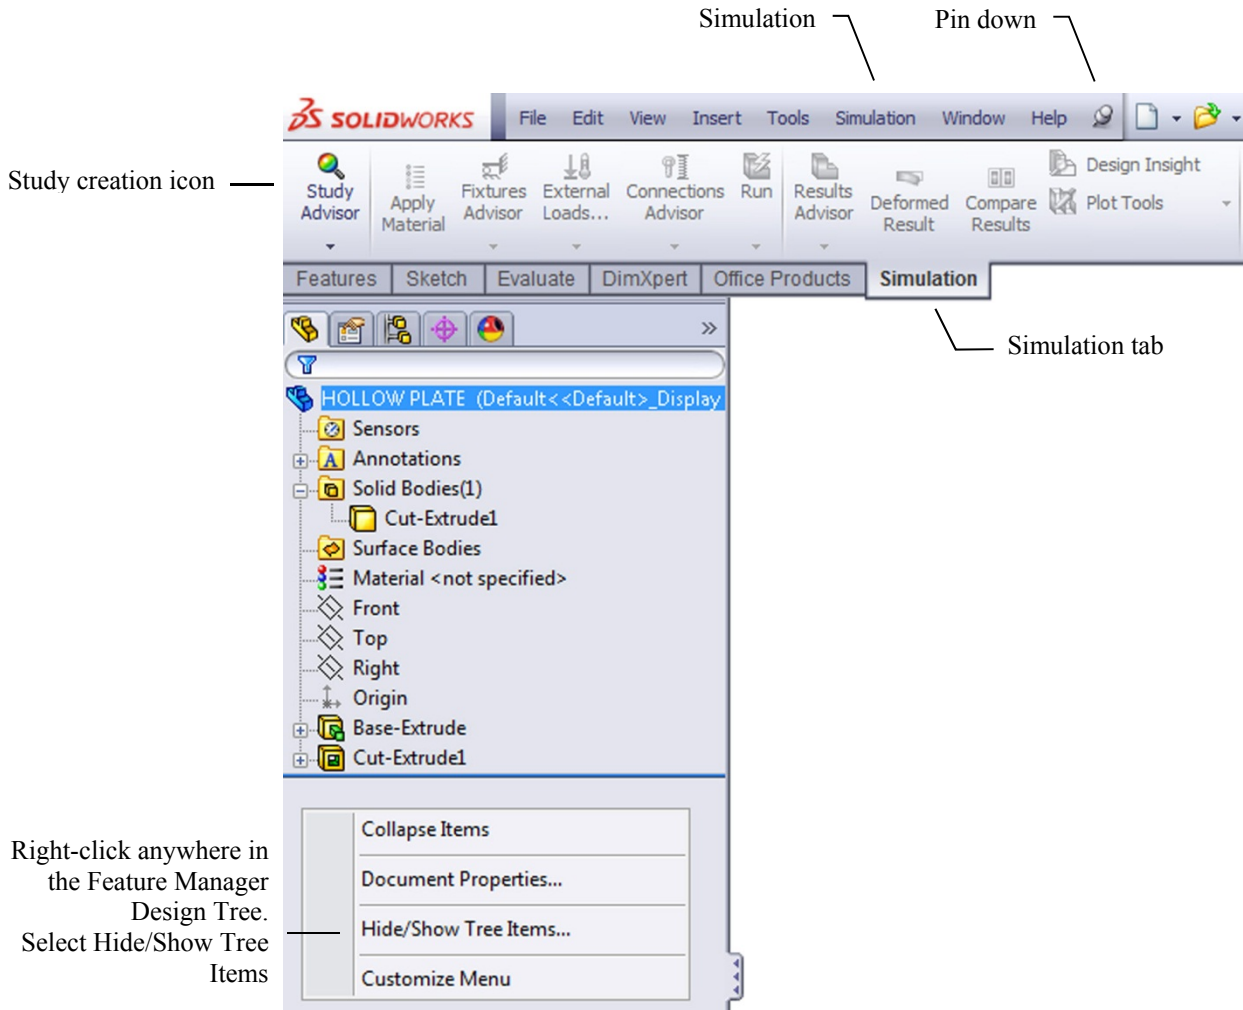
Simulation

Pin down

SOLIDWORKS

File Edit View Insert Tools Simulation Window Help

Study creation icon

Study Advisor

Apply Material

Fixtures Advisor

External Loads...

Connections Advisor

Run

Results Advisor

Deformed Result

Compare Results

Design Insight

Plot Tools

Features | Sketch | Evaluate | DimXpert | Office Products | Simulation

Simulation tab

HOLLOW PLATE (Default<<Default>_Display

Sensors

Annotations

Solid Bodies(1)

Cut-Extrude1

Surface Bodies

Material <not specified>

Front

Top

Right

Origin

Base-Extrude

Cut-Extrude1

Right-click anywhere in the Feature Manager Design Tree. Select Hide/Show Tree Items

Collapse Items

Document Properties...

Hide/Show Tree Items...

Customize Menu